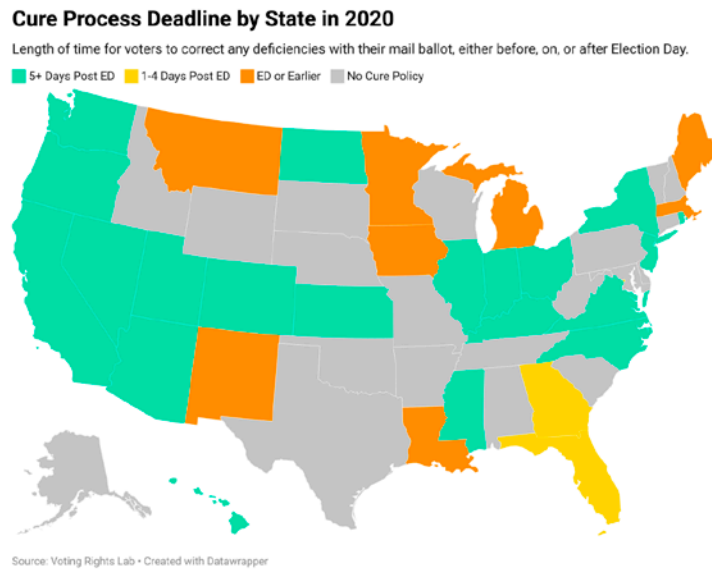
Cure Process Deadline by State in 2020

Length of time for voters to correct any deficiencies with their mail ballot, either before, on, or after Election Day.

5+ Days Post ED
1-4 Days Post ED
ED or Earlier
No Cure Policy

Source: Voting Rights Lab • Created with Datawrapper